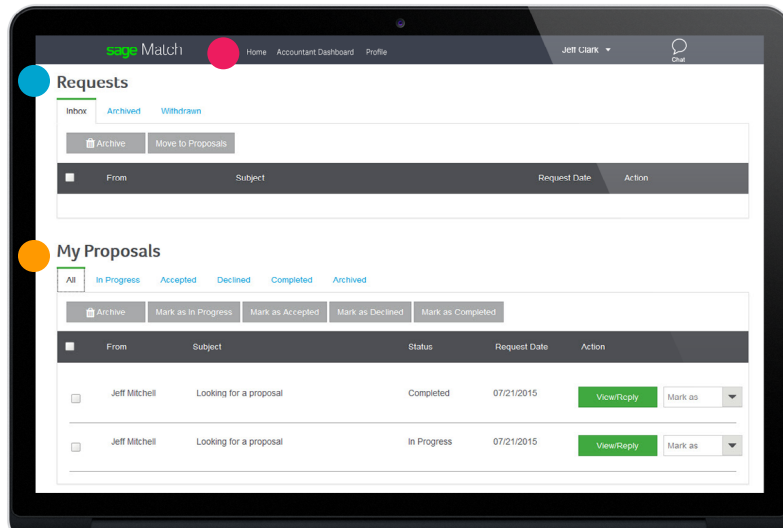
sage Match

Home Accountant Dashboard Profile

Jeff Clark

Chat

Requests

Inbox Archived Withdrawn

Archive Move to Proposals

| | From | Subject | Request Date | Action |
|---|---|---|---|---|

My Proposals

All In Progress Accepted Declined Completed Archived

Archive Mark as In Progress Mark as Accepted Mark as Declined Mark as Completed

| | From | Subject | Status | Request Date | Action |
|---|---|---|---|---|---|
| | Jeff Mitchell | Looking for a proposal | Completed | 07/21/2015 | View/Reply Mark as |
| | Jeff Mitchell | Looking for a proposal | In Progress | 07/21/2015 | View/Reply Mark as |